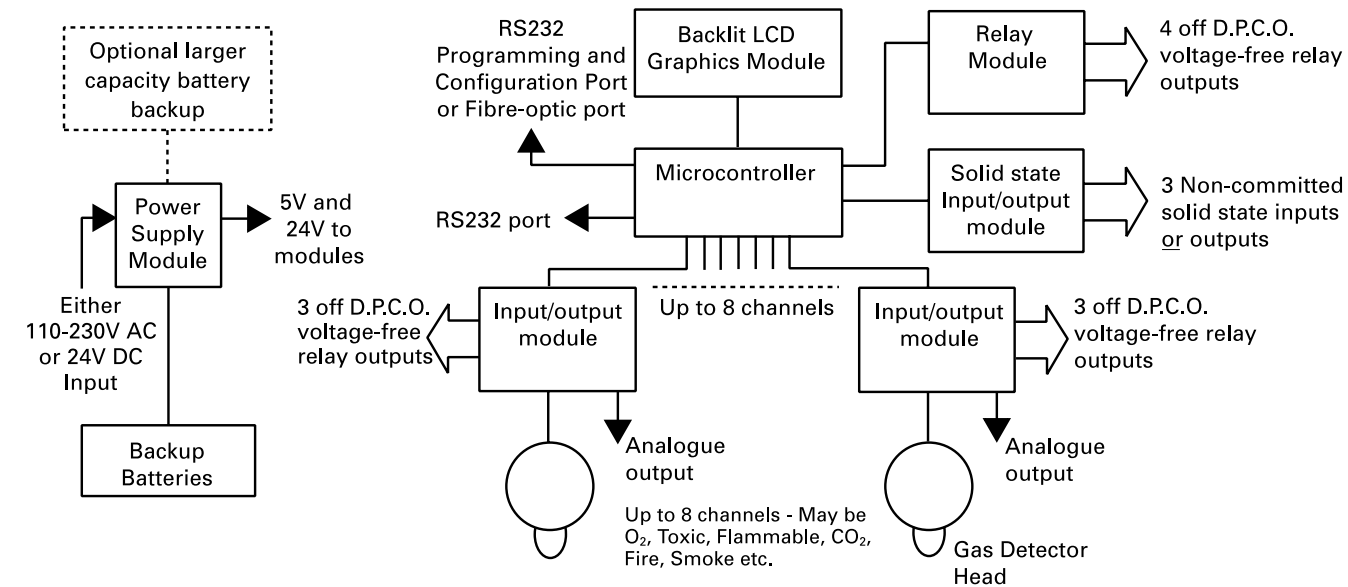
Optional larger capacity battery backup

Power Supply Module

5V and 24V to modules

Either 110-230V AC or 24V DC Input

Backup Batteries

RS232 Programming and Configuration Port or Fibre-optic port

Backlit LCD Graphics Module

Relay Module

4 off D.P.C.O. voltage-free relay outputs

Microcontroller

RS232 port

Solid state Input/output module

3 Non-committed solid state inputs or outputs

Up to 8 channels

3 off D.P.C.O. voltage-free relay outputs

Input/output module

Input/output module

3 off D.P.C.O. voltage-free relay outputs

Analogue output

Analogue output

Up to 8 channels - May be $O_2$, Toxic, Flammable, $CO_2$, Fire, Smoke etc.

Gas Detector Head